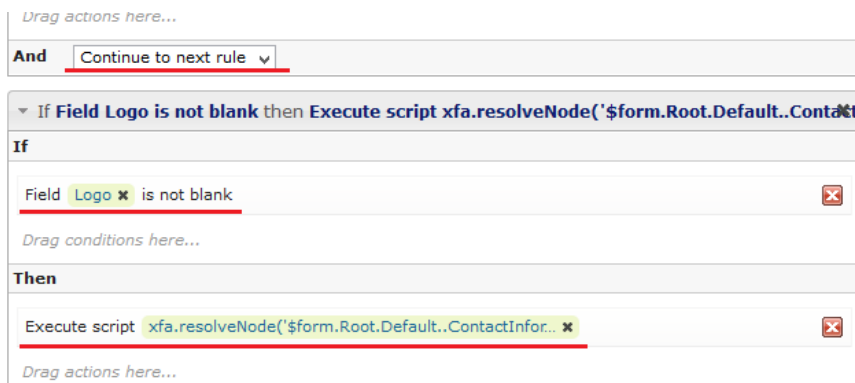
Drag actions here...

And Continue to next rule

If Field Logo is not blank then Execute script xfa.resolveNode('$form.Root.Default..Conta

If

Field Logo ✖ is not blank

Drag conditions here...

Then

Execute script xfa.resolveNode('$form.Root.Default..ContactInfor... ✖

Drag actions here...